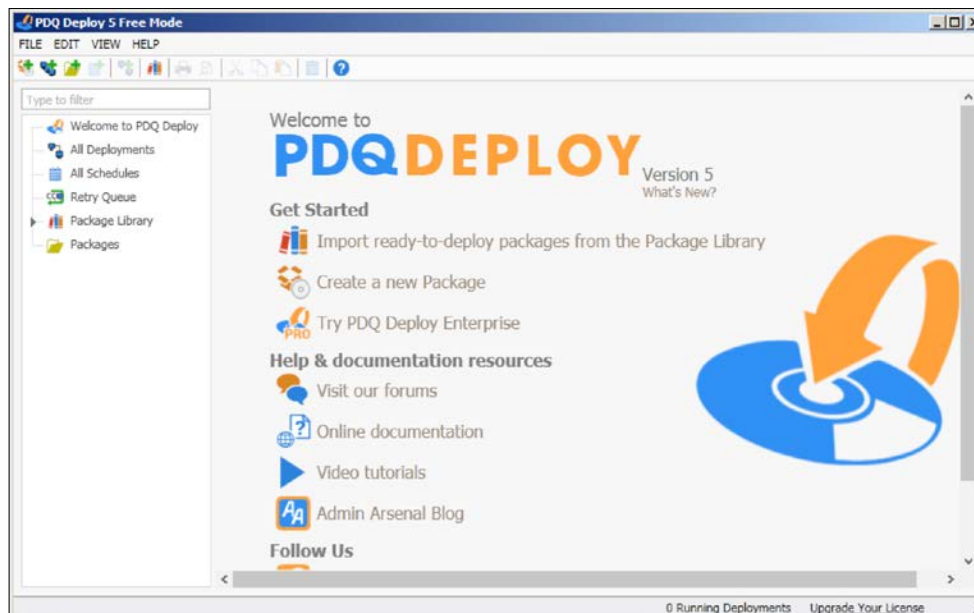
PDQ Deploy 5 Free Mode

FILE EDIT VIEW HELP

Type to filter

Welcome to PDQ Deploy
All Deployments
All Schedules
Retry Queue
Package Library
Packages

Welcome to
PDQDEPLOY Version 5
What's New?

Get Started
Import ready-to-deploy packages from the Package Library
Create a new Package
Try PDQ Deploy Enterprise

Help & documentation resources
Visit our forums
Online documentation
Video tutorials
Admin Arsenal Blog

Follow Us

0 Running Deployments Upgrade Your License